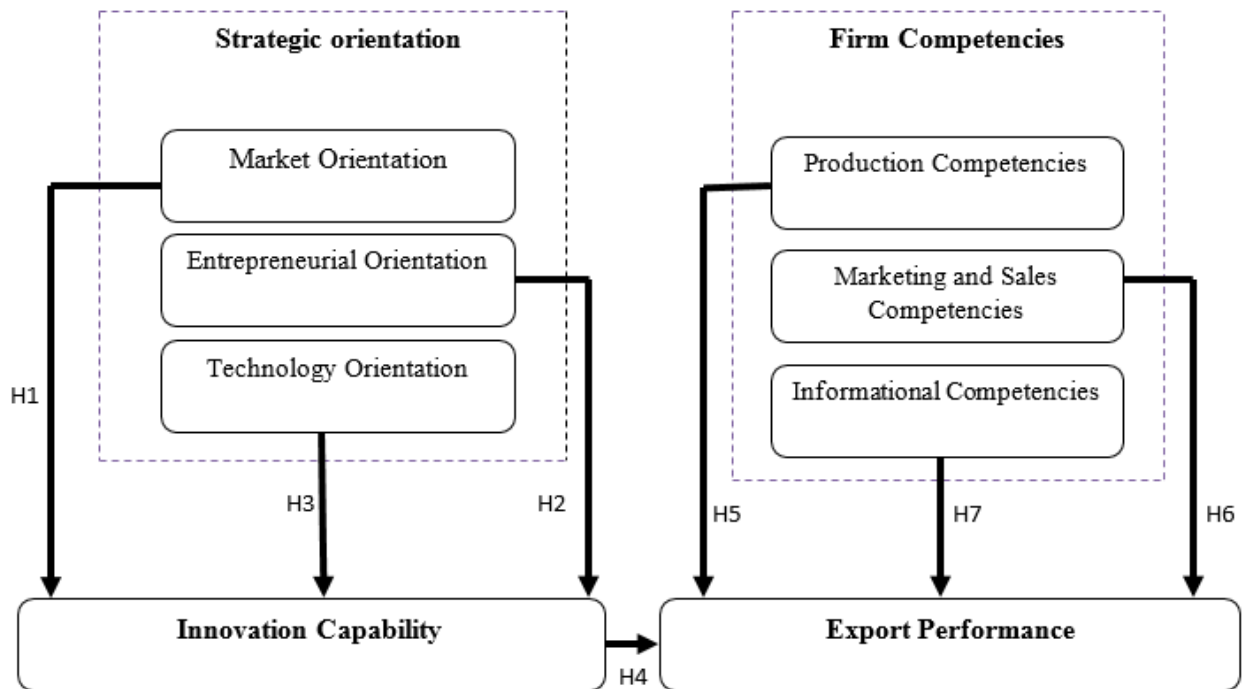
Strategic orientation

Market Orientation

Entrepreneurial Orientation

Technology Orientation

Firm Competencies

Production Competencies

Marketing and Sales Competencies

Informational Competencies

H1

H3

H2

H5

H7

H6

Innovation Capability

H4

Export Performance